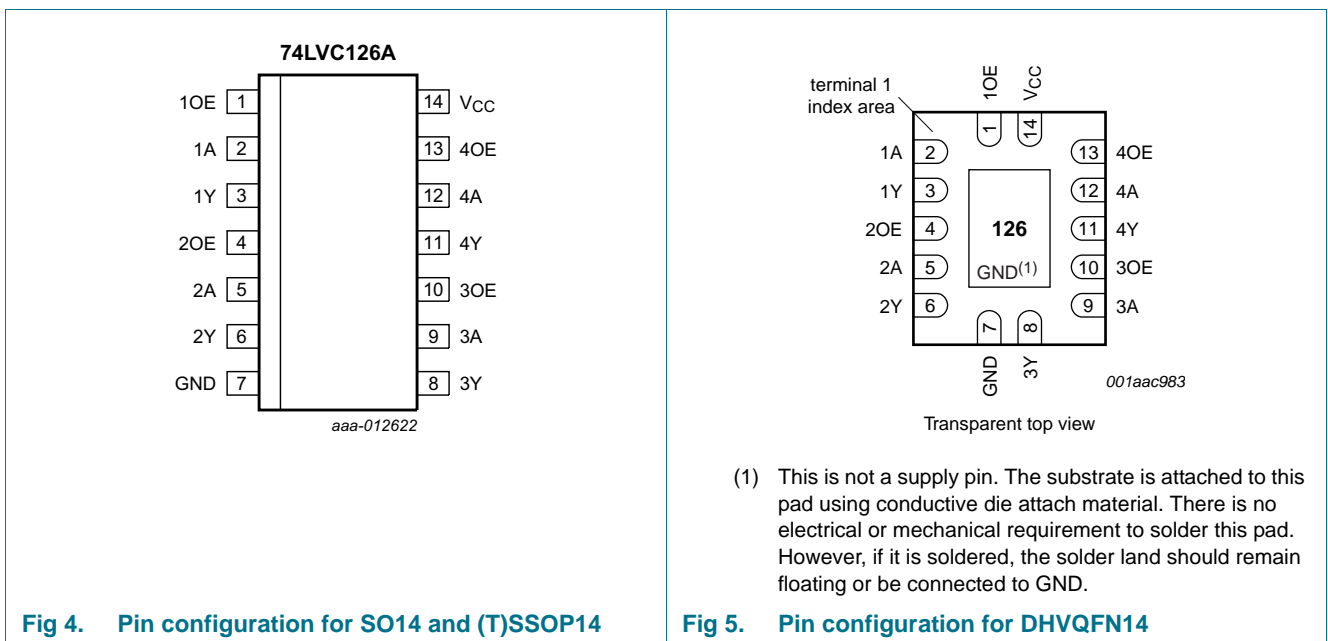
74LVC126A

1OE 1
1A 2
1Y 3
2OE 4
2A 5
2Y 6
GND 7

14 $V_{CC}$
13 4OE
12 4A
11 4Y
10 3OE
9 3A
8 3Y

aaa-012622

Fig 4. Pin configuration for SO14 and (T)SSOP14

terminal 1 index area

1OE $V_{CC}$
1 14

1A 2
1Y 3
2OE 4
2A 5
2Y 6

13 4OE
12 4A
11 4Y
10 3OE
9 3A

126
GND$^{(1)}$

7 8
GND 3Y

001aac983

Transparent top view

(1) This is not a supply pin. The substrate is attached to this pad using conductive die attach material. There is no electrical or mechanical requirement to solder this pad. However, if it is soldered, the solder land should remain floating or be connected to GND.

Fig 5. Pin configuration for DHVQFN14